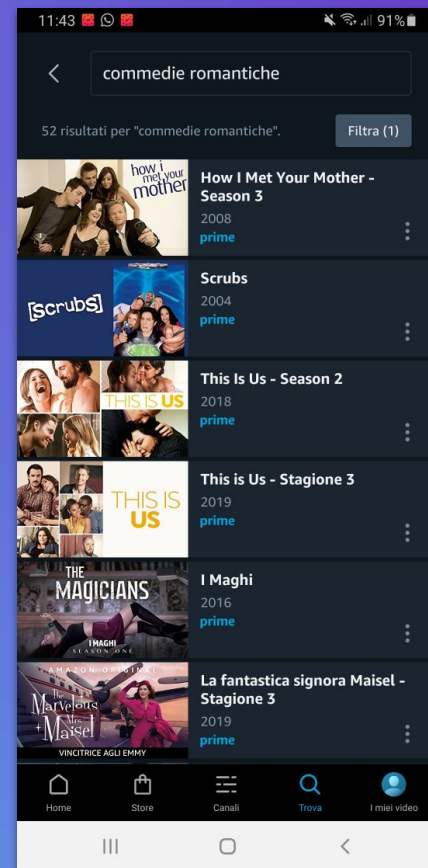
11:43 91%

commedie romantiche

52 risultati per "commedie romantiche". Filtra (1)

how i met your mother
How I Met Your Mother - Season 3
2008
prime

[scrubs]
Scrubs
2004
prime

THIS IS US
This Is Us - Season 2
2018
prime

THIS IS US
This is Us - Stagione 3
2019
prime

THE MAGICIANS
I MAGHI
SEASON ONE
I Maghi
2016
prime

AMAZON ORIGINAL
The Marvelous Mrs. Maisel
VINCITRICE AGLI EMMY
La fantastica signora Maisel - Stagione 3
2019
prime

Home
Store
Canali
Trova
I miei video